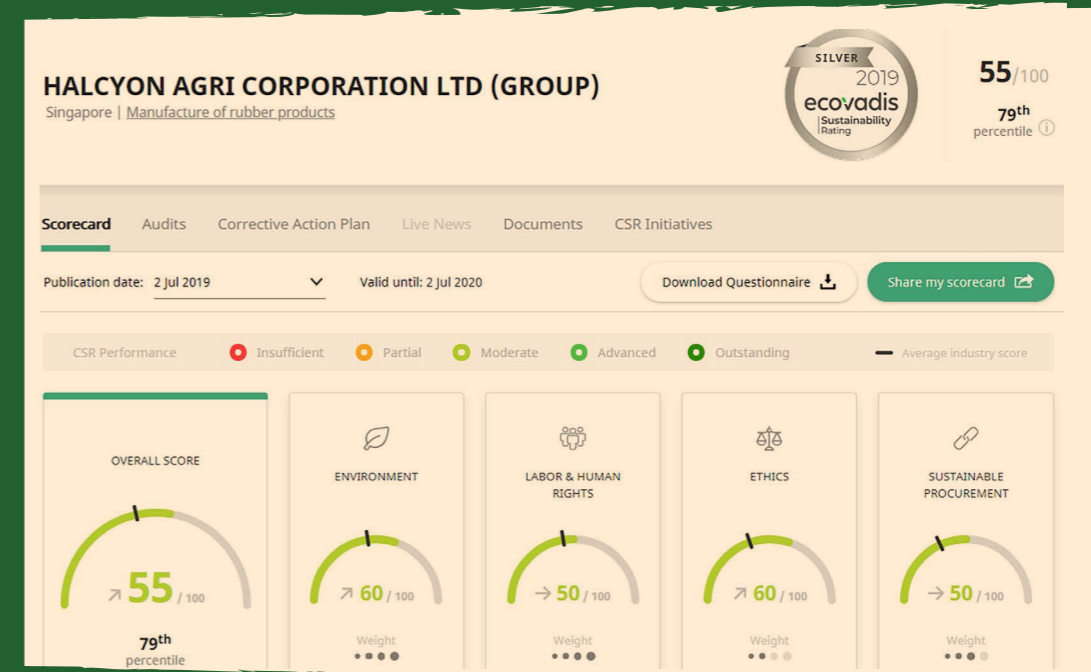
HALCYON AGRI CORPORATION LTD (GROUP)
Singapore | Manufacture of rubber products

SILVER 2019 ecovadis Sustainability Rating

55/100
79th percentile

Scorecard Audits Corrective Action Plan Live News Documents CSR Initiatives

Publication date: 2 Jul 2019
Valid until: 2 Jul 2020
Download Questionnaire
Share my scorecard

CSR Performance Insufficient Partial Moderate Advanced Outstanding Average industry score

OVERALL SCORE
55 / 100
79th percentile

ENVIRONMENT
60 / 100
Weight

LABOR & HUMAN RIGHTS
50 / 100
Weight

ETHICS
60 / 100
Weight

SUSTAINABLE PROCUREMENT
50 / 100
Weight